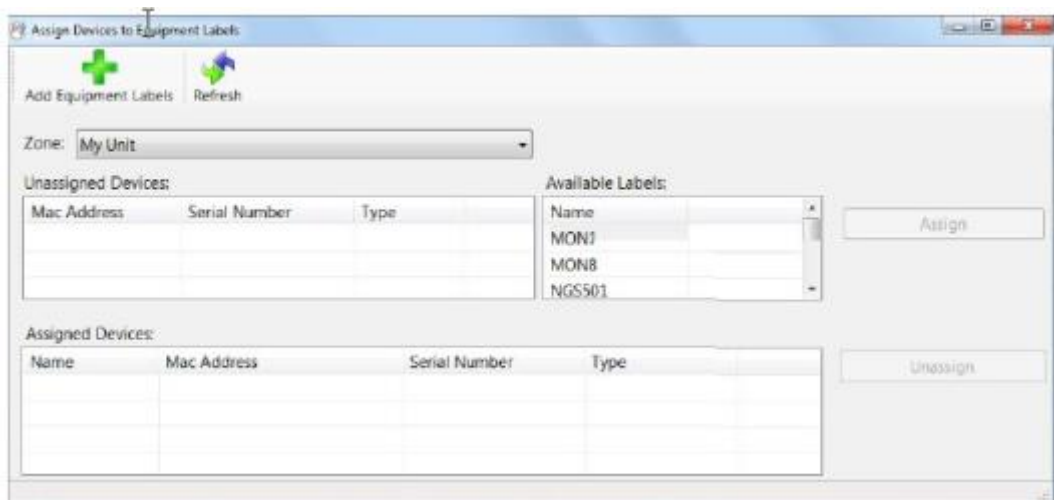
Assign Devices to Equipment Labels

Add Equipment Labels Refresh

Zone: My Unit

Unassigned Devices:

| Mac Address | Serial Number | Type |
|---|---|---|

Available Labels:

| Name |
|---|
| MON7 |
| MON8 |
| NGS501 |

Assign

Assigned Devices:

| Name | Mac Address | Serial Number | Type |
|---|---|---|---|

Unassign